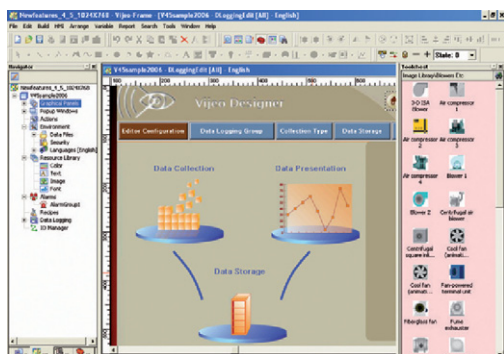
NewFeatures_4_5_1024X768 - Vijeo Frame - [V45sample2004 - DLoggingEdit [All] - English]

File Edit Build HMI Arrange Variable Report Search Tools Window Help

State: 0

Navigator

NewFeatures_4_5_1024X768
V45sample2004
Graphical Panels
Popup Windows
Actions
Environment
Data Files
Security
Languages (English)
Resource Library
Color
Text
Image
Font
Alarms
AlarmGroup1
Recipes
Data Logging
IO Manager

V45sample2004 - DLoggingEdit [All] - English

Vijeo Designer

Editor Configuration
Data Logging Group
Collection Type
Data Storage

Data Collection
Data Presentation
Data Storage

Toolchest

Image Library\Blower Etc

3-D ISA Blower
Air compressor 1
Air compressor 2
Air compressor 3
Air compressor 4
Blower 1
Blower 2
Centrifugal air blower
Centrifugal square ind...
Cool Fan (animati...
Cool fan (animati...
Fan-powered terminal unit
Fiberglass fan
Fume exhauster